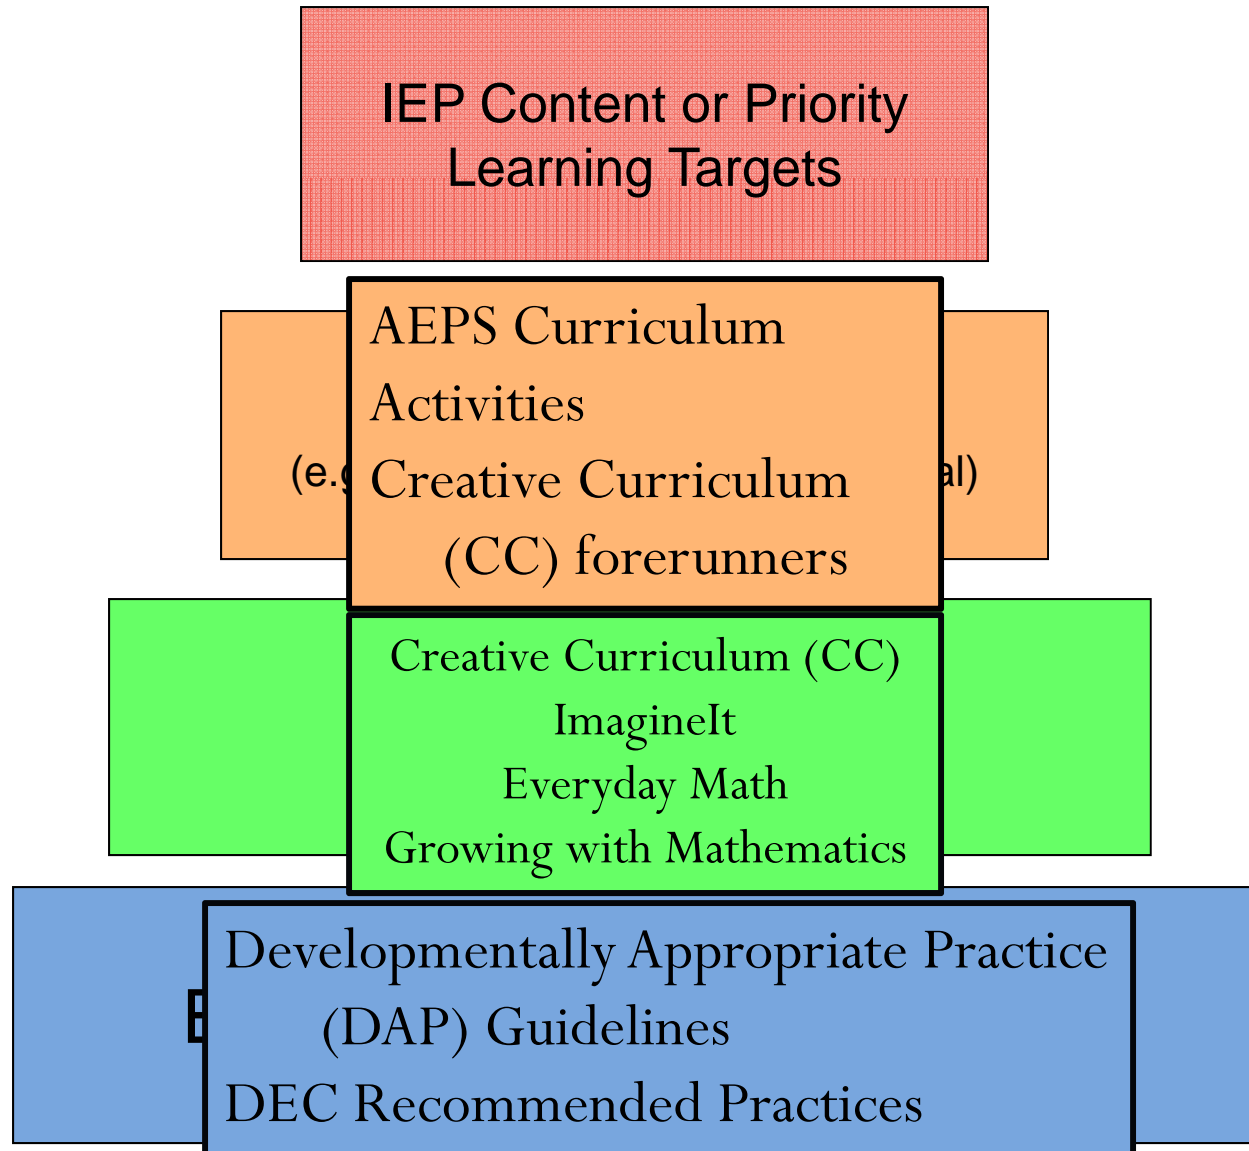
IEP Content or Priority Learning Targets

AEPS Curriculum Activities
Creative Curriculum (CC) forerunners

(e.g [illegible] al)

Creative Curriculum (CC)
ImagineIt
Everyday Math
Growing with Mathematics

E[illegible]

Developmentally Appropriate Practice (DAP) Guidelines
DEC Recommended Practices